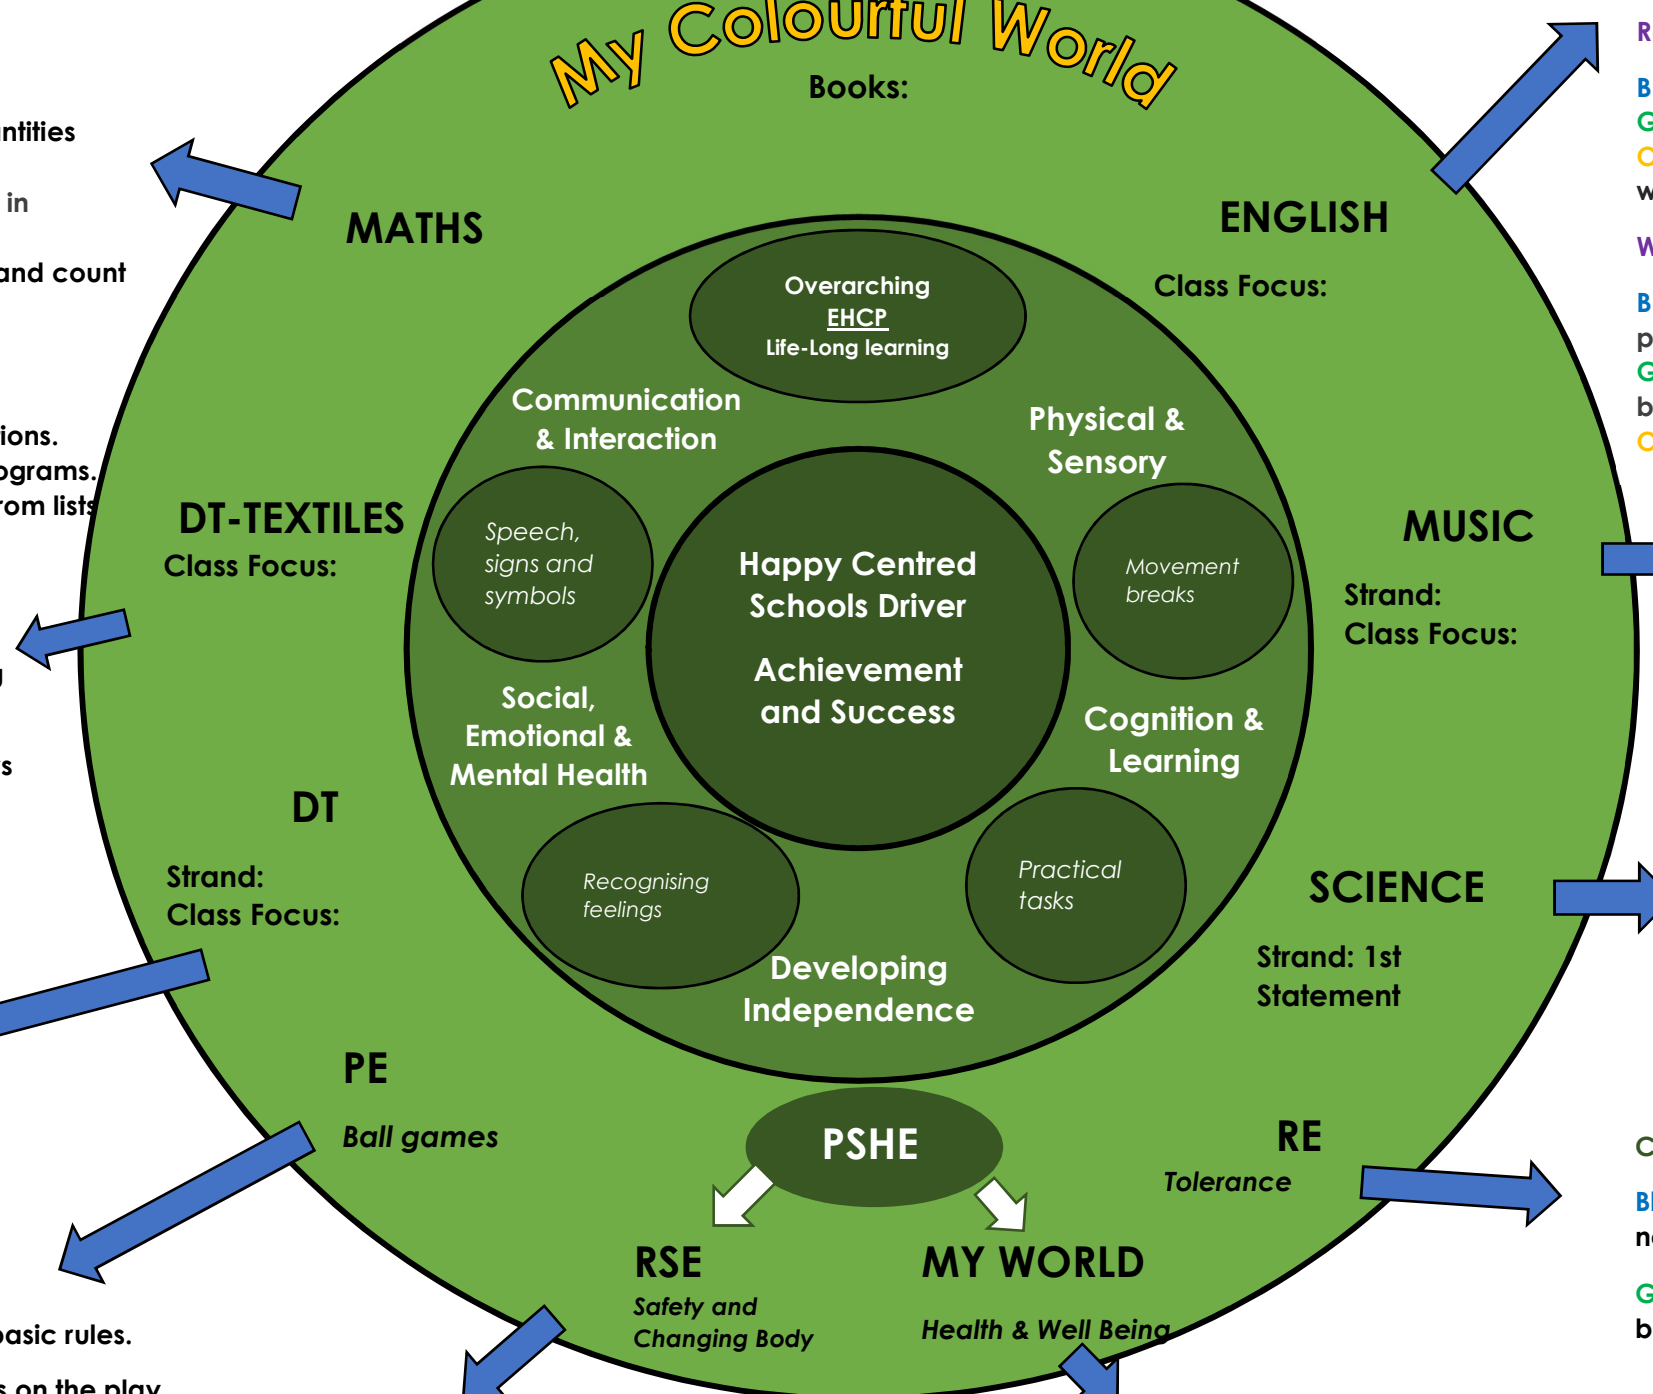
My Colourful World

Books:

ntities

in

and count

ions.
ograms.
rom lists

MATHS

ENGLISH

Class Focus:

Overarching
EHCP
Life-Long learning

Communication & Interaction

Physical & Sensory

Speech, signs and symbols

Happy Centred Schools Driver

Achievement and Success

Movement breaks

Social, Emotional & Mental Health

Cognition & Learning

Recognising feelings

Practical tasks

Developing Independence

DT-TEXTILES
Class Focus:

MUSIC
Strand:
Class Focus:

DT
Strand:
Class Focus:

SCIENCE
Strand: 1st Statement

PE
Ball games

PSHE

RE
Tolerance

RSE
Safety and Changing Body

MY WORLD
Health & Well Being

asic rules.

s on the play

R
B
G
C
w
W
B
p
G
b
C

C
Bl
n
G
b